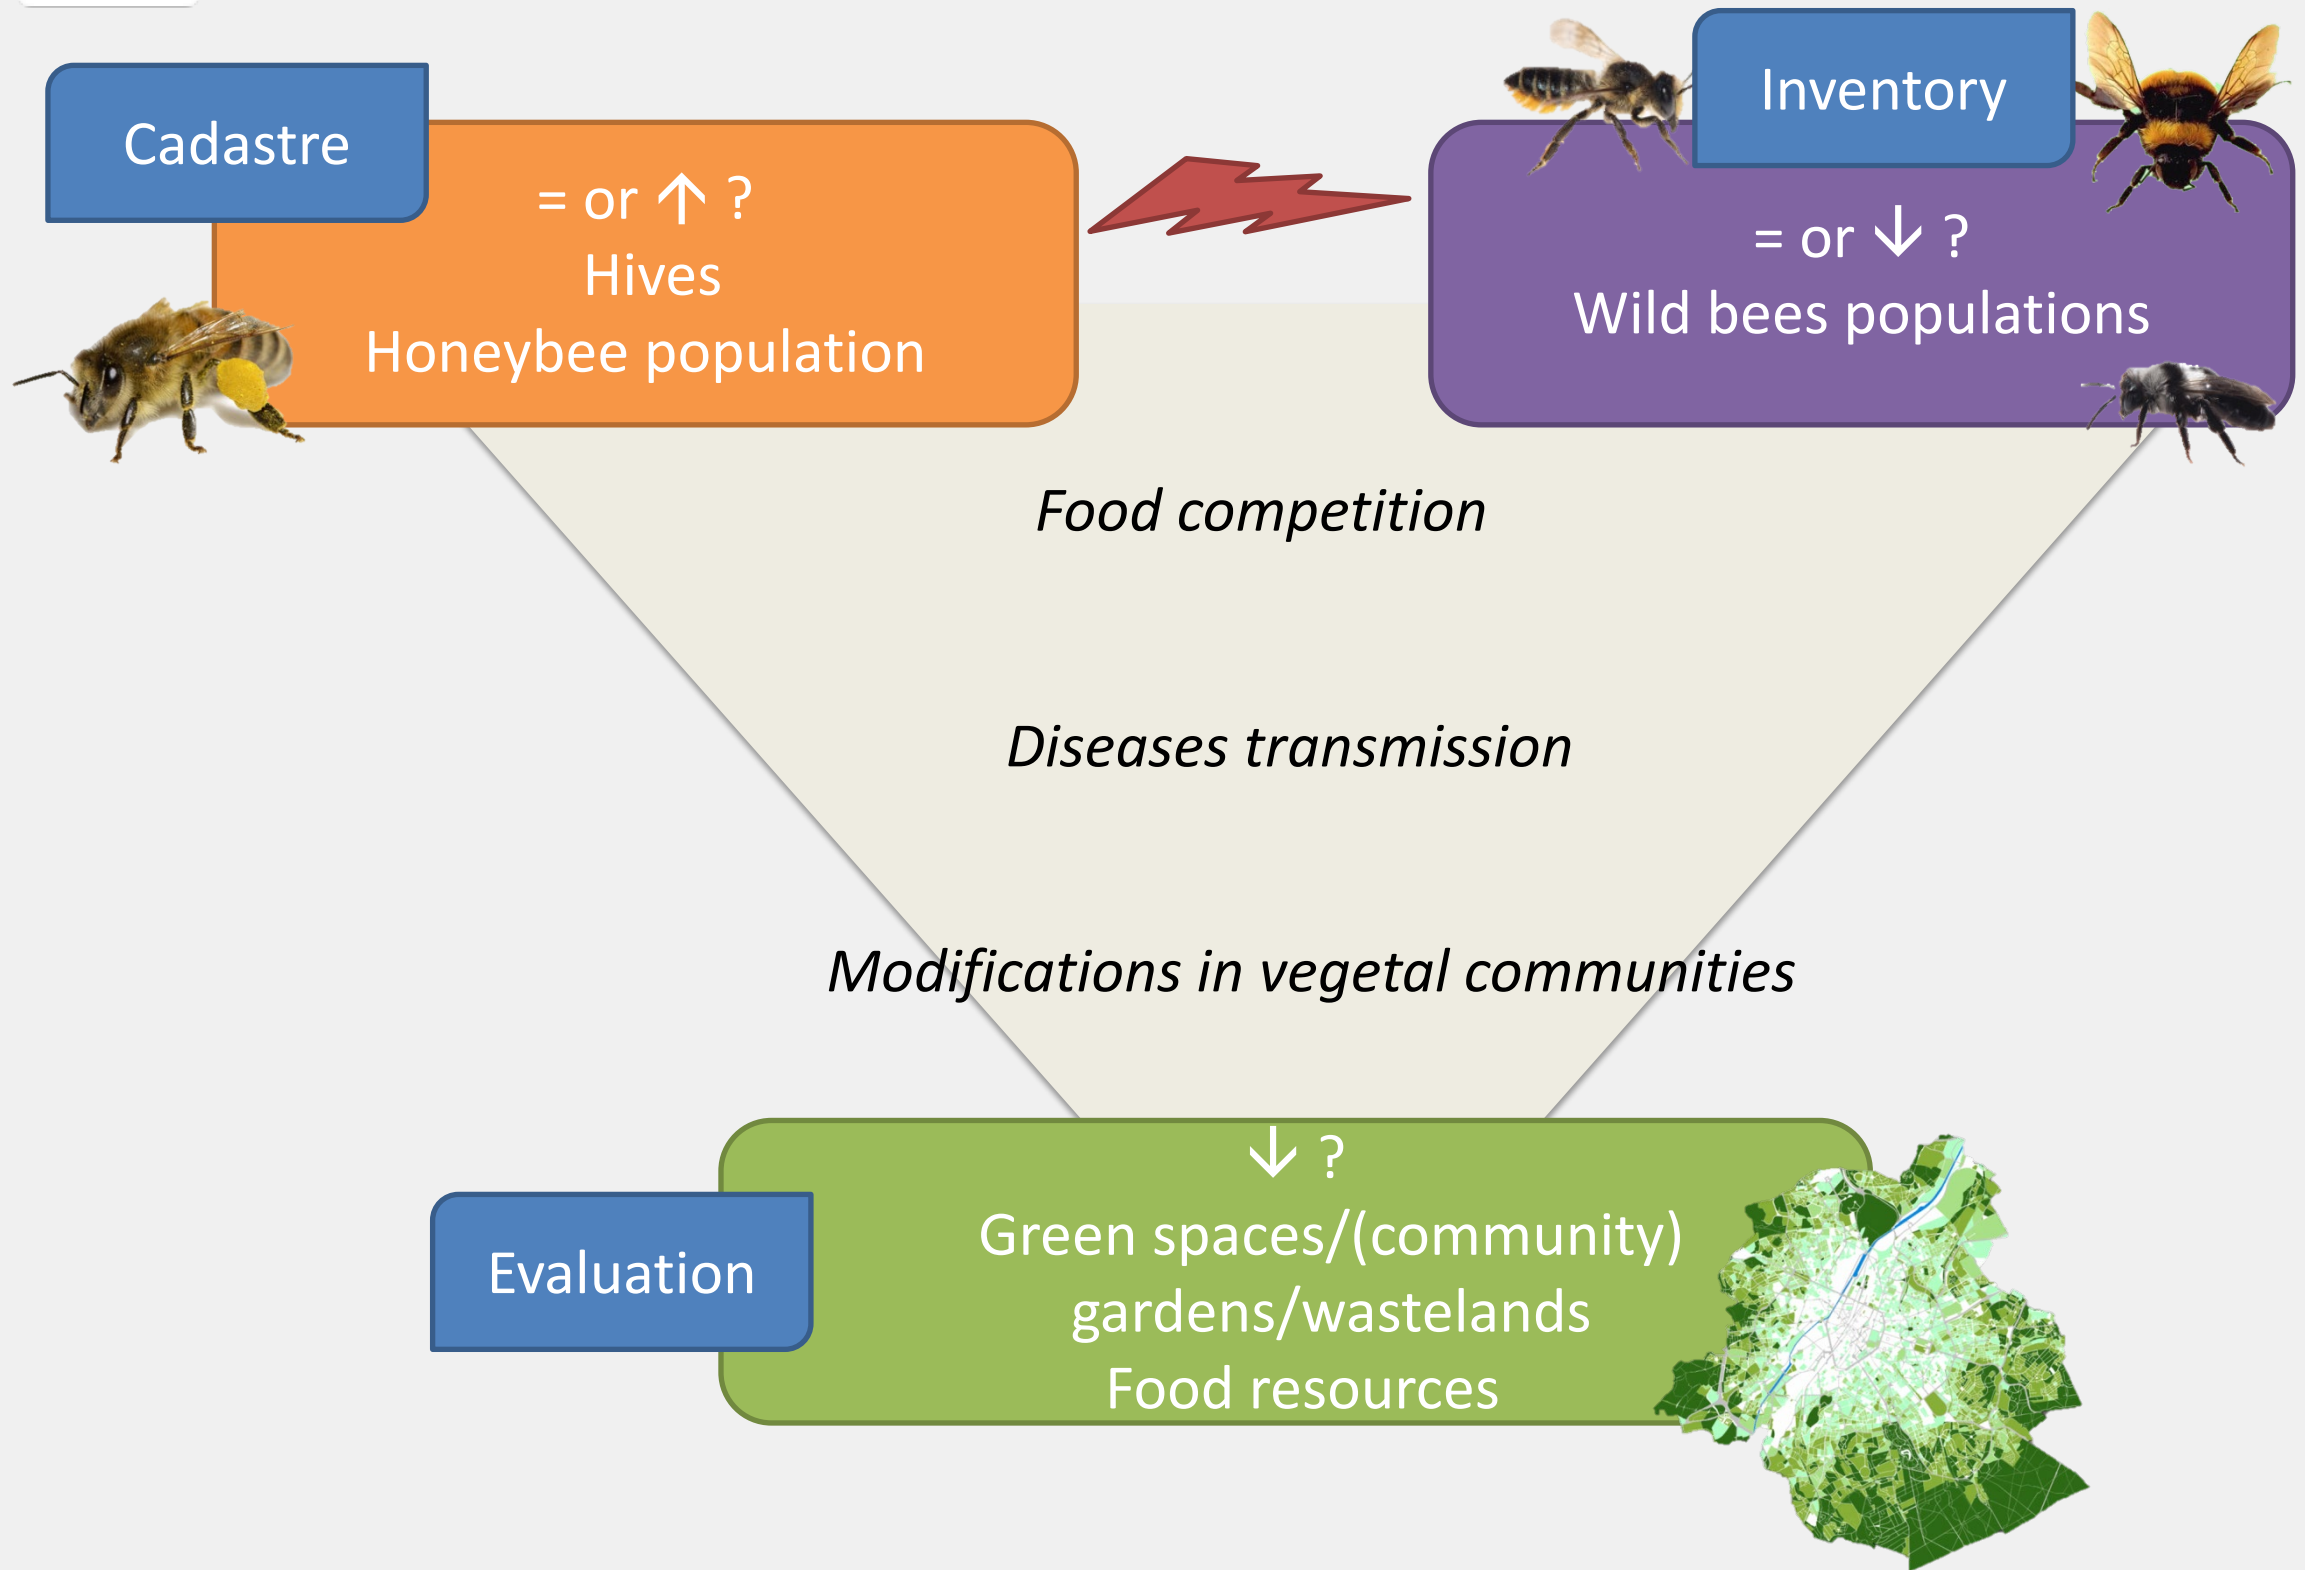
Cadastre

= or ↑ ?
Hives
Honeybee population

Inventory

= or ↓ ?
Wild bees populations

Food competition

Diseases transmission

Modifications in vegetal communities

Evaluation

↓ ?
Green spaces/(community) gardens/wastelands
Food resources